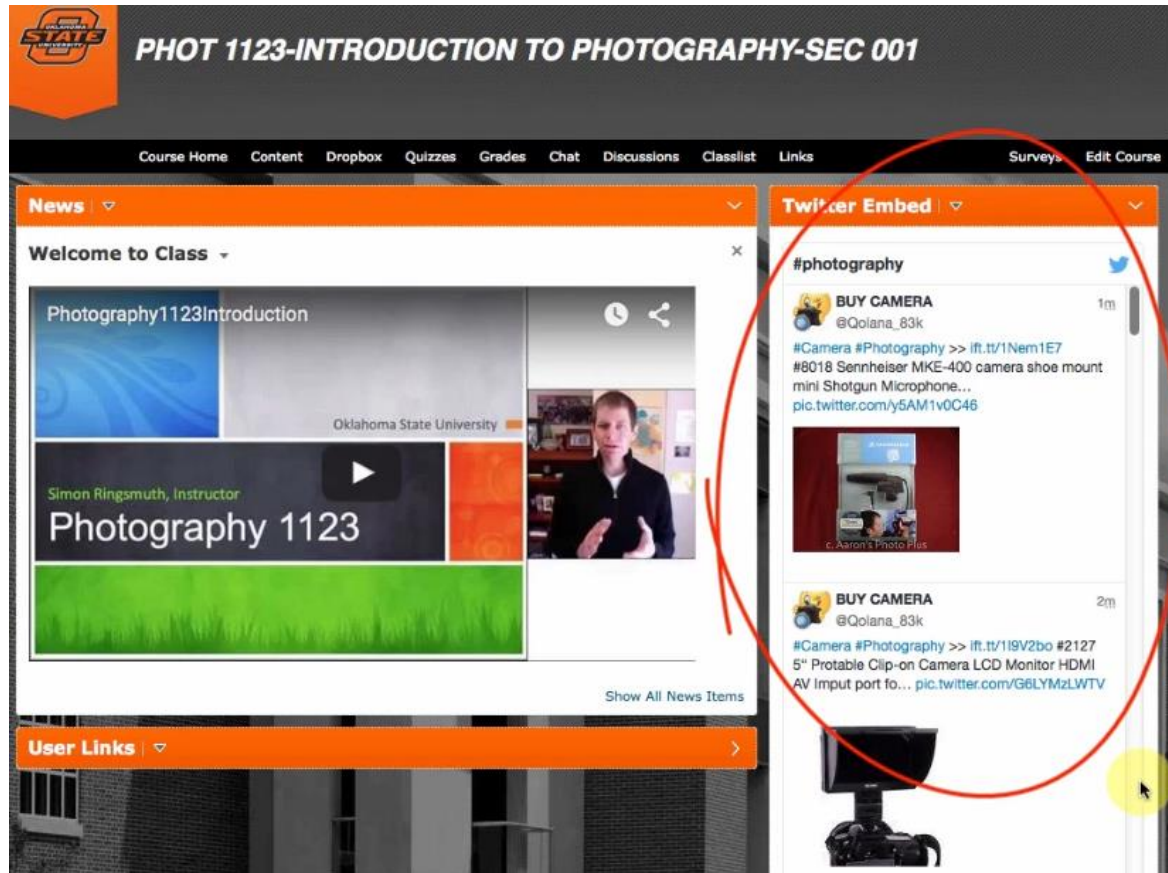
OKLAHOMA STATE UNIVERSITY

PHOT 1123-INTRODUCTION TO PHOTOGRAPHY-SEC 001

Course Home Content Dropbox Quizzes Grades Chat Discussions Classlist Links Surveys Edit Course

News

Welcome to Class

Photography1123Introduction

Oklahoma State University

Simon Ringsmuth, Instructor

Photography 1123

Show All News Items

User Links

Twitter Embed

#photography

BUY CAMERA
@Qolana_83k
1m
#Camera #Photography >> ift.tt/1Nem1E7 #8018 Sennheiser MKE-400 camera shoe mount mini Shotgun Microphone… pic.twitter.com/y5AM1v0C46

c. Aaron's Photo Plus

BUY CAMERA
@Qolana_83k
2m
#Camera #Photography >> ift.tt/1I9V2bo #2127 5" Protable Clip-on Camera LCD Monitor HDMI AV Imput port fo… pic.twitter.com/G6LYMzLWTV